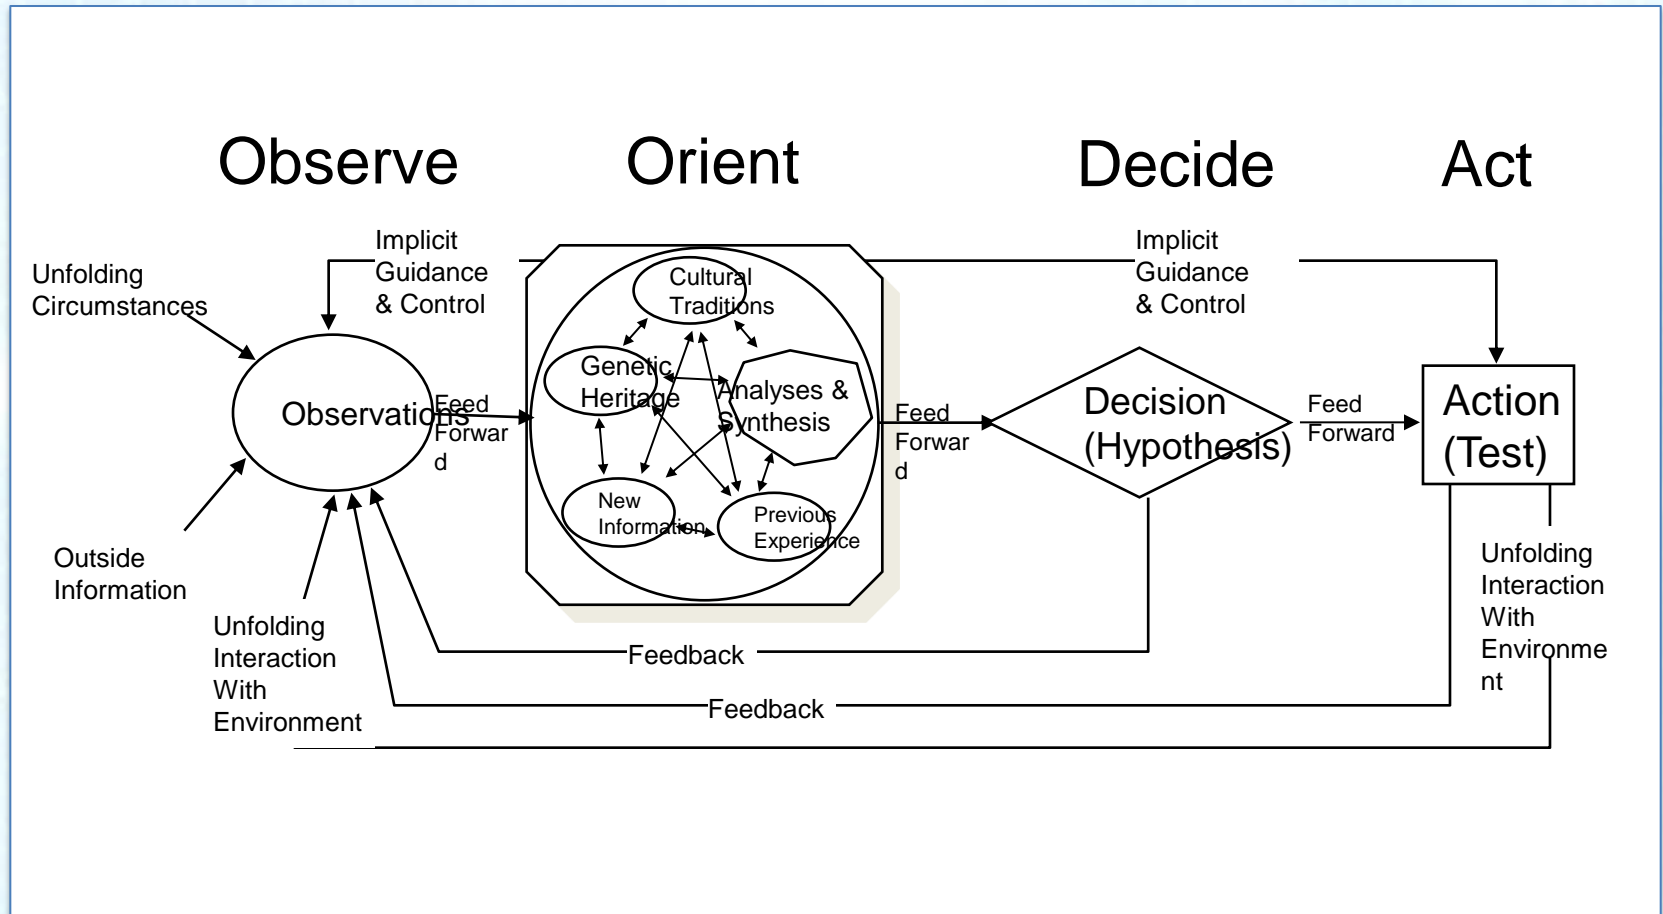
Observe Orient Decide Act

Implicit Guidance & Control

Unfolding Circumstances

Observations

Feed Forward

Outside Information

Unfolding Interaction With Environment

Cultural Traditions

Genetic Heritage

Analyses & Synthesis

New Information

Previous Experience

Feed Forward

Implicit Guidance & Control

Decision (Hypothesis)

Feed Forward

Action (Test)

Unfolding Interaction With Environment

Feedback

Feedback